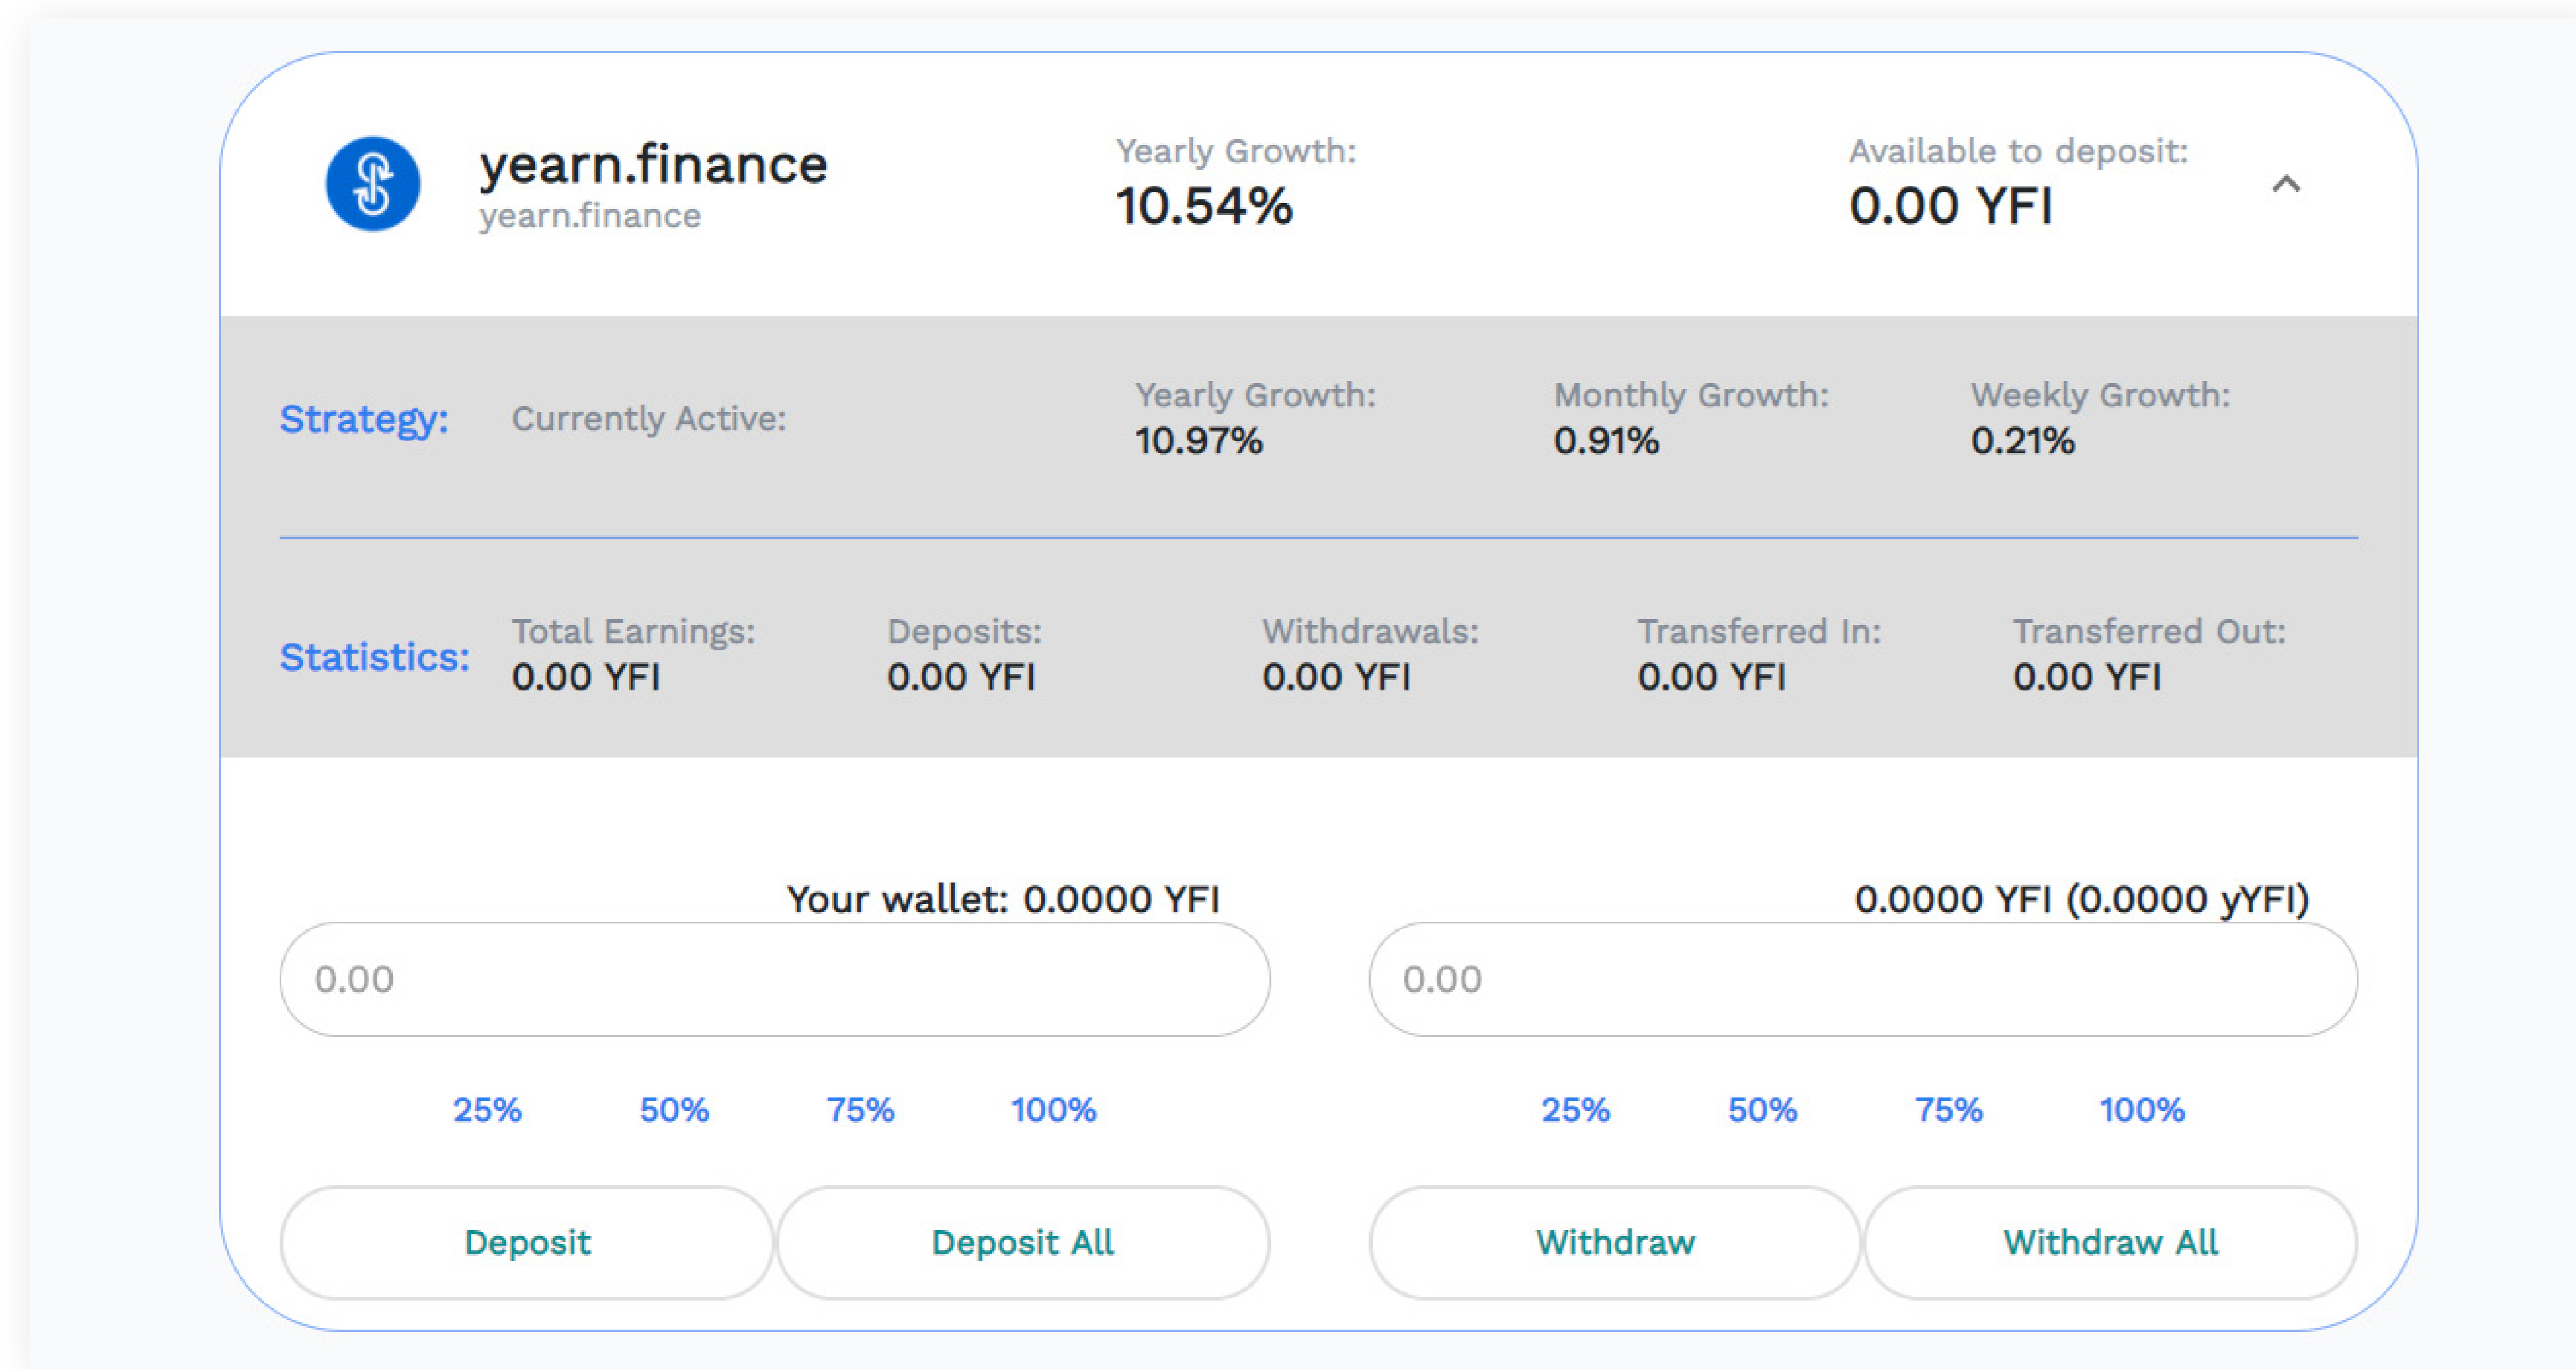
yearn.finance
yearn.finance

Yearly Growth:
10.54%

Available to deposit:
0.00 YFI

Strategy: Currently Active:

Yearly Growth:
10.97%

Monthly Growth:
0.91%

Weekly Growth:
0.21%

Statistics:

Total Earnings:
0.00 YFI

Deposits:
0.00 YFI

Withdrawals:
0.00 YFI

Transferred In:
0.00 YFI

Transferred Out:
0.00 YFI

Your wallet: 0.0000 YFI

0.00

25% 50% 75% 100%

Deposit Deposit All

0.0000 YFI (0.0000 yYFI)

0.00

25% 50% 75% 100%

Withdraw Withdraw All